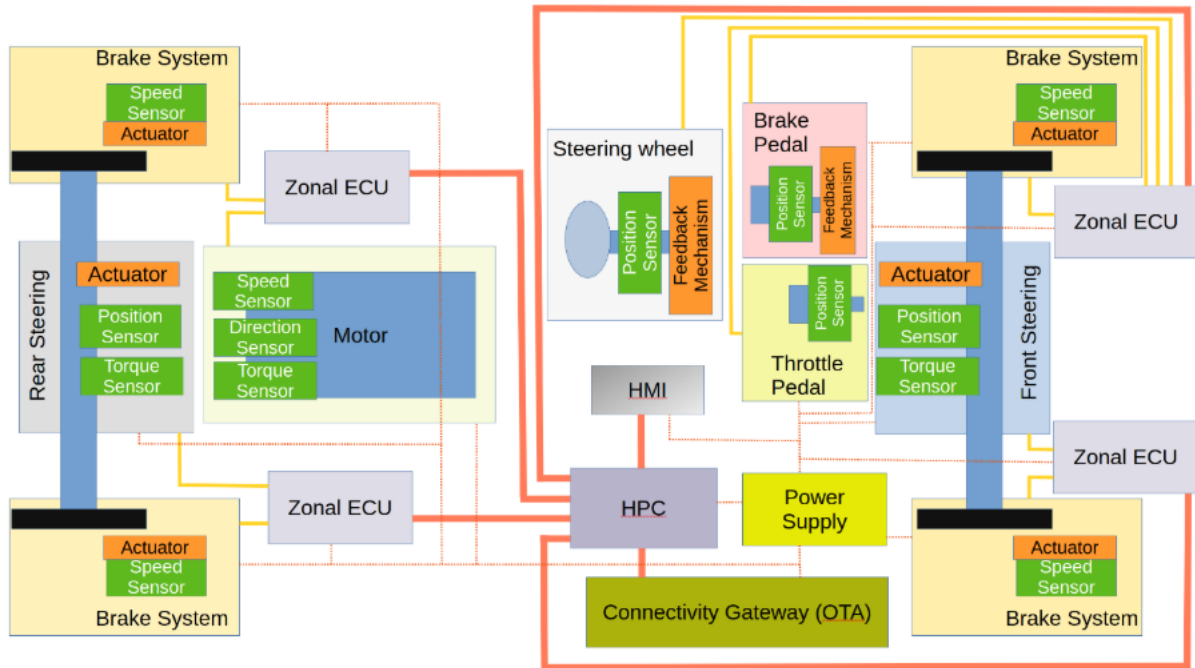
Brake System
Speed Sensor
Actuator

Zonal ECU

Rear Steering
Actuator
Position Sensor
Torque Sensor

Speed Sensor
Direction Sensor
Torque Sensor
Motor

Zonal ECU

Actuator
Speed Sensor
Brake System

Steering wheel
Position Sensor
Feedback Mechanism

Brake Pedal
Position Sensor
Feedback Mechanism

Position Sensor
Throttle Pedal

HMI

HPC

Power Supply

Connectivity Gateway (OTA)

Brake System
Speed Sensor
Actuator

Zonal ECU

Actuator
Position Sensor
Torque Sensor
Front Steering

Zonal ECU

Actuator
Speed Sensor
Brake System